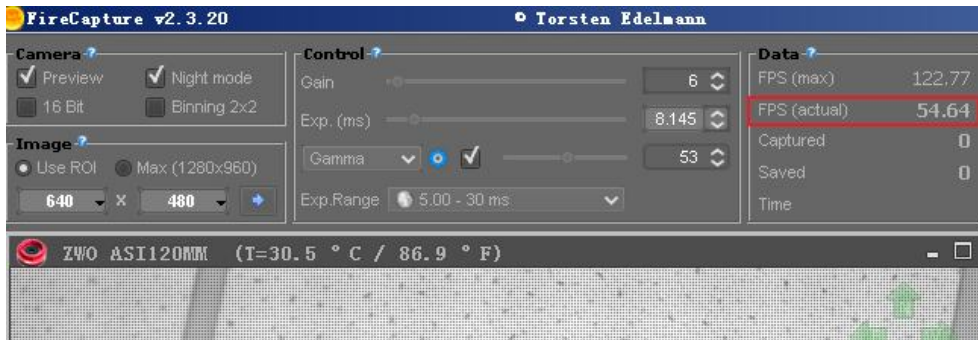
FireCapture v2.3.20

© Torsten Edelmann

Camera ?
Preview
Night mode
16 Bit
Binning 2x2

Image ?
Use ROI
Max (1280x960)
640 x 480

Control ?
Gain 6
Exp. (ms) 8.145
Gamma 53
Exp.Range 5.00 - 30 ms

Data ?
FPS (max) 122.77
FPS (actual) 54.64
Captured 0
Saved 0
Time

ZWO ASI120MM (T=30.5 °C / 86.9 °F)